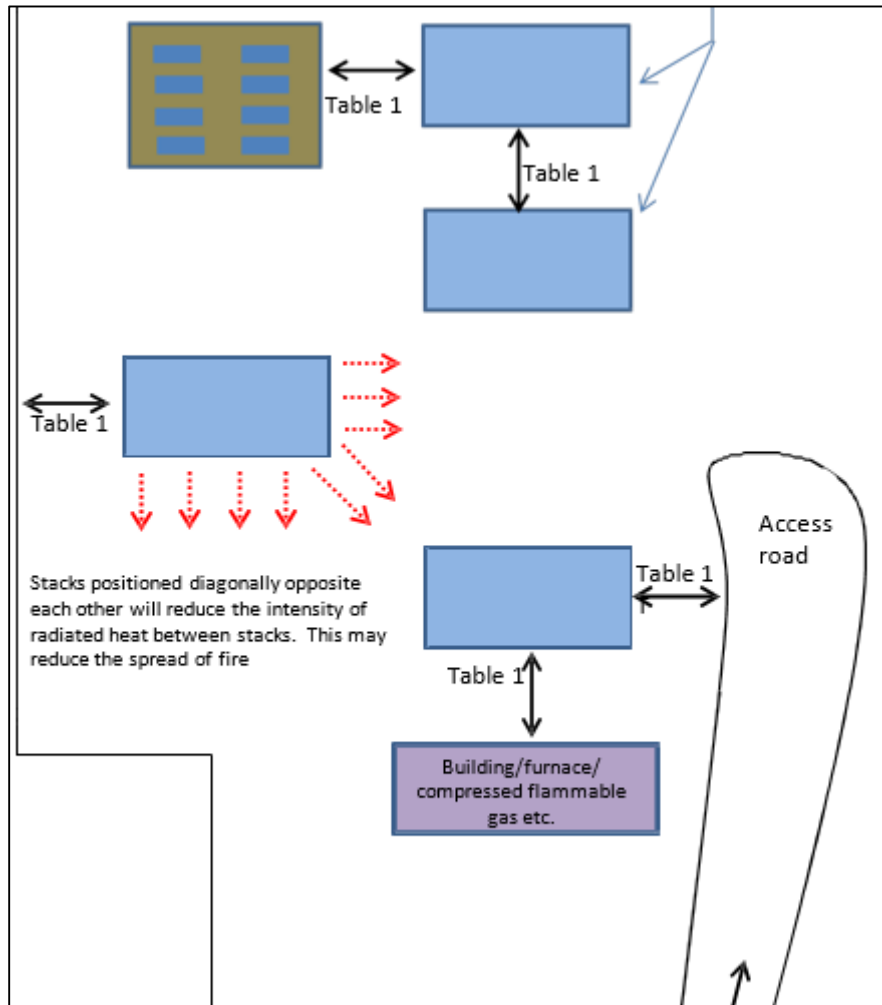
Table 1

Table 1

Table 1

Access road

Table 1

Stacks positioned diagonally opposite each other will reduce the intensity of radiated heat between stacks. This may reduce the spread of fire

Table 1

Building/furnace/ compressed flammable gas etc.